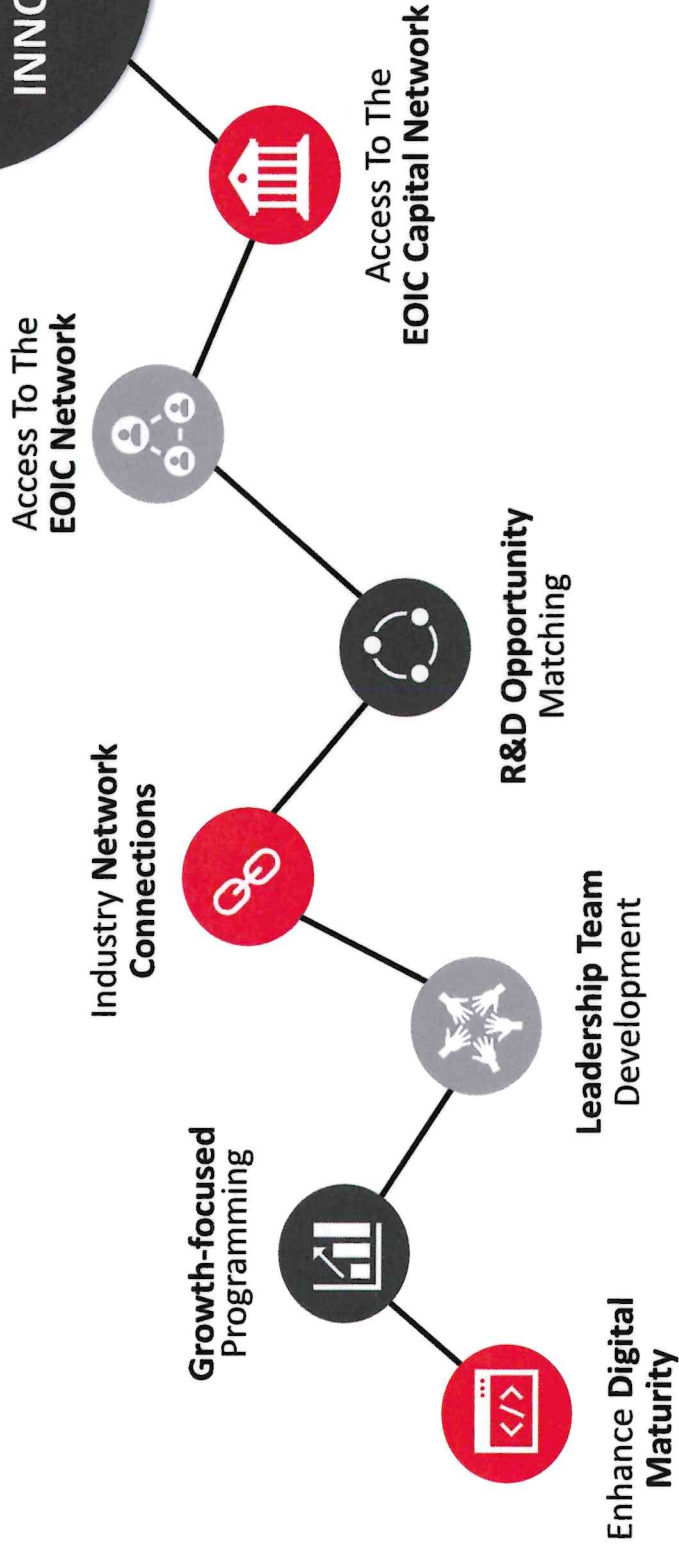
Enhance Digital Maturity

Growth-focused Programming

Leadership Team Development

Industry Network Connections

R&D Opportunity Matching

Access To The EOIC Network

Access To The EOIC Capital Network

INNO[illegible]